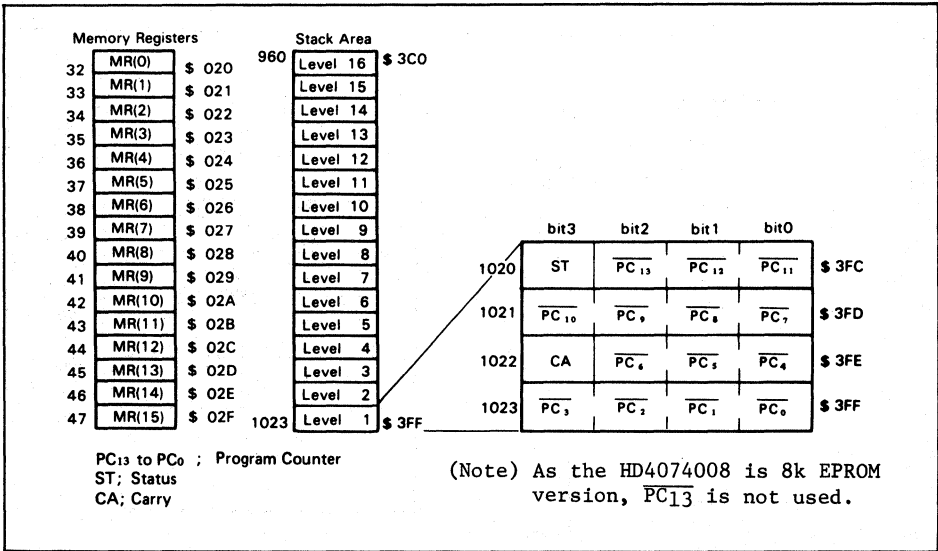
Memory Registers

| | | |
|---|---|---|
| 32 | MR(0) | \$ 020 |
| 33 | MR(1) | \$ 021 |
| 34 | MR(2) | \$ 022 |
| 35 | MR(3) | \$ 023 |
| 36 | MR(4) | \$ 024 |
| 37 | MR(5) | \$ 025 |
| 38 | MR(6) | \$ 026 |
| 39 | MR(7) | \$ 027 |
| 40 | MR(8) | \$ 028 |
| 41 | MR(9) | \$ 029 |
| 42 | MR(10) | \$ 02A |
| 43 | MR(11) | \$ 02B |
| 44 | MR(12) | \$ 02C |
| 45 | MR(13) | \$ 02D |
| 46 | MR(14) | \$ 02E |
| 47 | MR(15) | \$ 02F |

Stack Area

| | | |
|---|---|---|
| 960 | Level 16 | \$ 3C0 |
| | Level 15 | |
| | Level 14 | |
| | Level 13 | |
| | Level 12 | |
| | Level 11 | |
| | Level 10 | |
| | Level 9 | |
| | Level 8 | |
| | Level 7 | |
| | Level 6 | |
| | Level 5 | |
| | Level 4 | |
| | Level 3 | |
| | Level 2 | |
| 1023 | Level 1 | \$ 3FF |

| | bit3 | bit2 | bit1 | bit0 | |
|---|---|---|---|---|---|
| 1020 | ST | $\overline{PC_{13}}$ | $\overline{PC_{12}}$ | $\overline{PC_{11}}$ | \$ 3FC |
| 1021 | $\overline{PC_{10}}$ | $\overline{PC_9}$ | $\overline{PC_8}$ | $\overline{PC_7}$ | \$ 3FD |
| 1022 | CA | $\overline{PC_6}$ | $\overline{PC_5}$ | $\overline{PC_4}$ | \$ 3FE |
| 1023 | $\overline{PC_3}$ | $\overline{PC_2}$ | $\overline{PC_1}$ | $\overline{PC_0}$ | \$ 3FF |

$PC_{13}$ to $PC_0$ ; Program Counter
ST; Status
CA; Carry

(Note) As the HD4074008 is 8k EPROM version, $\overline{PC_{13}}$ is not used.